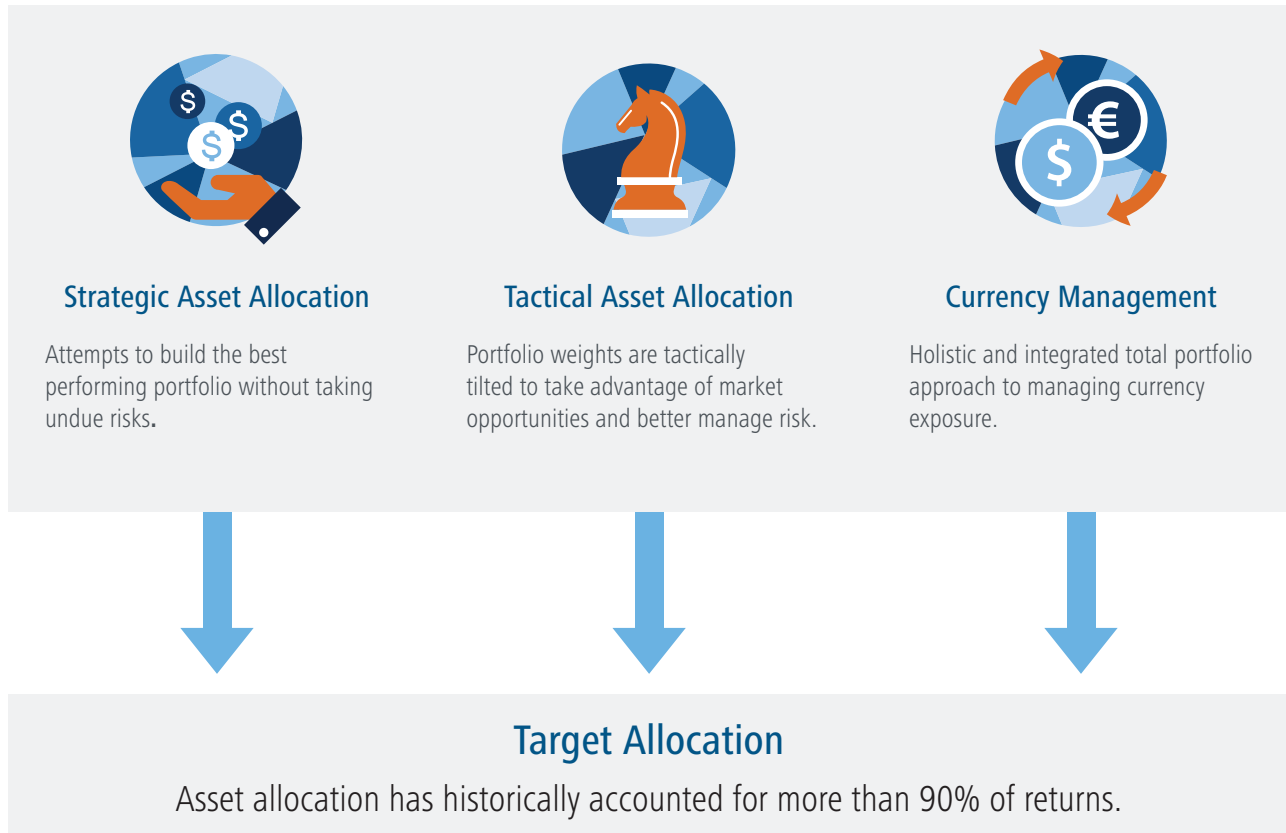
$ $ $ € $

Strategic Asset Allocation

Attempts to build the best performing portfolio without taking undue risks.

Tactical Asset Allocation

Portfolio weights are tactically tilted to take advantage of market opportunities and better manage risk.

Currency Management

Holistic and integrated total portfolio approach to managing currency exposure.

Target Allocation

Asset allocation has historically accounted for more than 90% of returns.